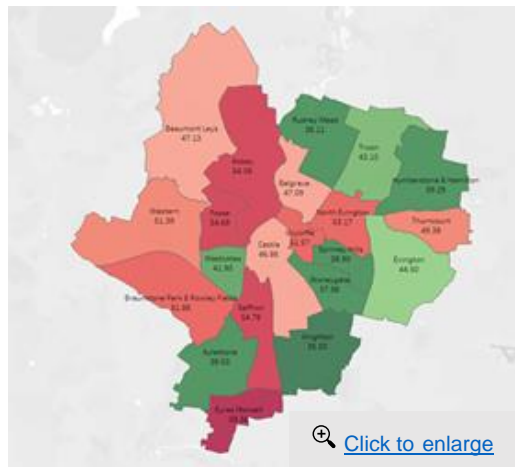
Beaumont Leys
47.13

Abbey
54.06

Rushey Mead
38.11

Troon
43.10

Humberstone & Hamilton
39.29

Belgrave
47.08

Western
51.39

Fosse
54.69

North Evington
53.17

Thurncourt
49.39

Castle
46.86

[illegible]
51.57

Westcotes
41.90

Spinney Hills
38.90

Evington
44.90

Stoneygate
37.96

Braunstone Park & Rowley Fields
51.95

Saffron
54.79

Knighton
39.83

Aylestone
39.03

Eyres Monsell
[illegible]

Click to enlarge